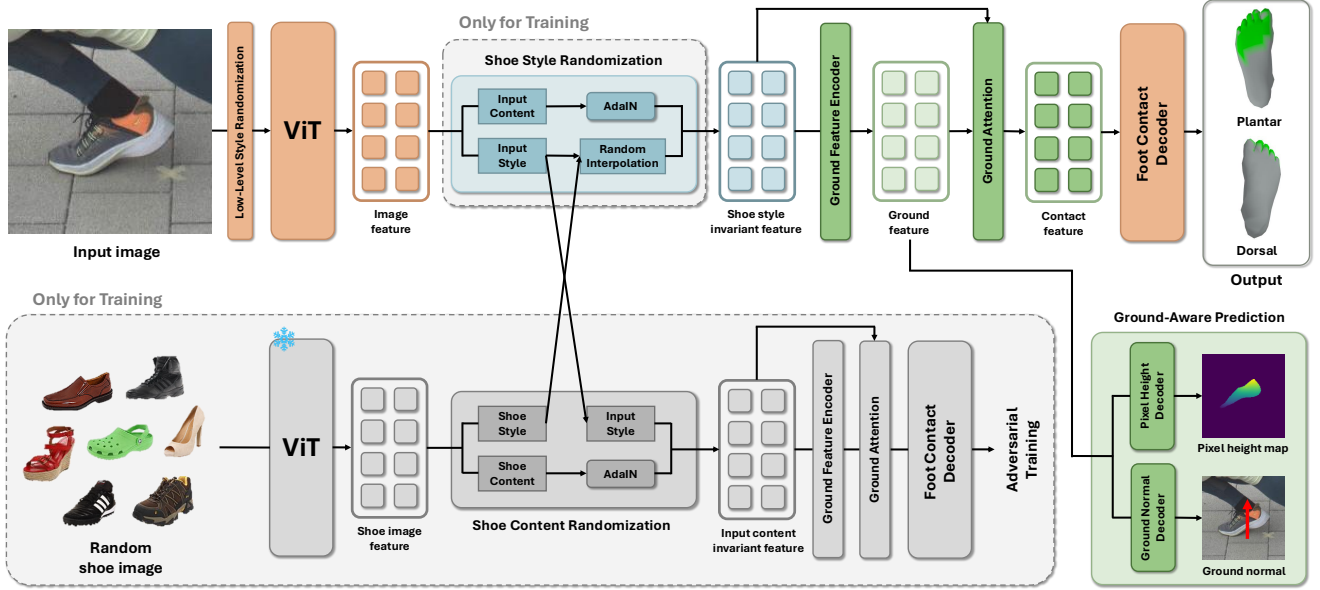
Only for Training

Input image

Low-Level Style Randomization

ViT

Image feature

Shoe Style Randomization

Input Content

AdaIN

Input Style

Random Interpolation

Shoe style invariant feature

Ground Feature Encoder

Ground feature

Ground Attention

Contact feature

Foot Contact Decoder

Plantar

Dorsal

Output

Only for Training

Random shoe image

ViT

Shoe image feature

Shoe Style

Input Style

Shoe Content

AdaIN

Shoe Content Randomization

Input content invariant feature

Ground Feature Encoder

Ground Attention

Foot Contact Decoder

Adversarial Training

Ground-Aware Prediction

Pixel Height Decoder

Pixel height map

Ground Normal Decoder

Ground normal